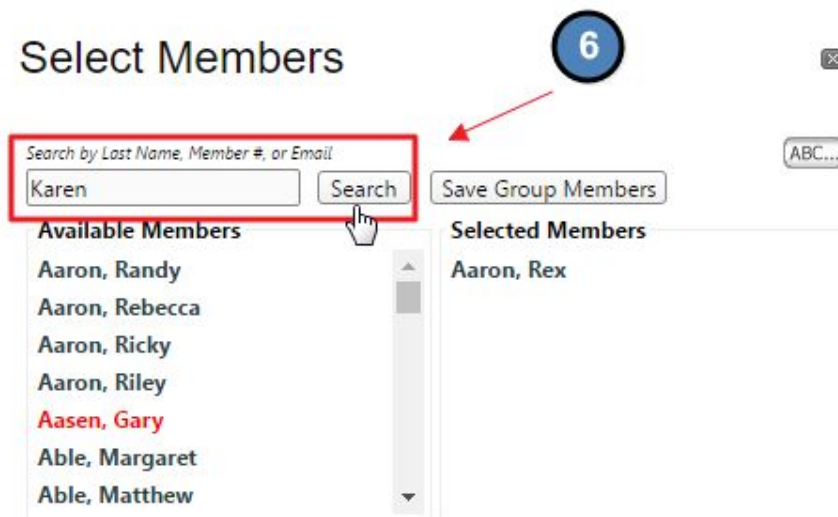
Select Members

6

Search by Last Name, Member #, or Email

Karen

Search

Save Group Members

ABC...

Available Members

Aaron, Randy
Aaron, Rebecca
Aaron, Ricky
Aaron, Riley
Aasen, Gary
Able, Margaret
Able, Matthew

Selected Members

Aaron, Rex